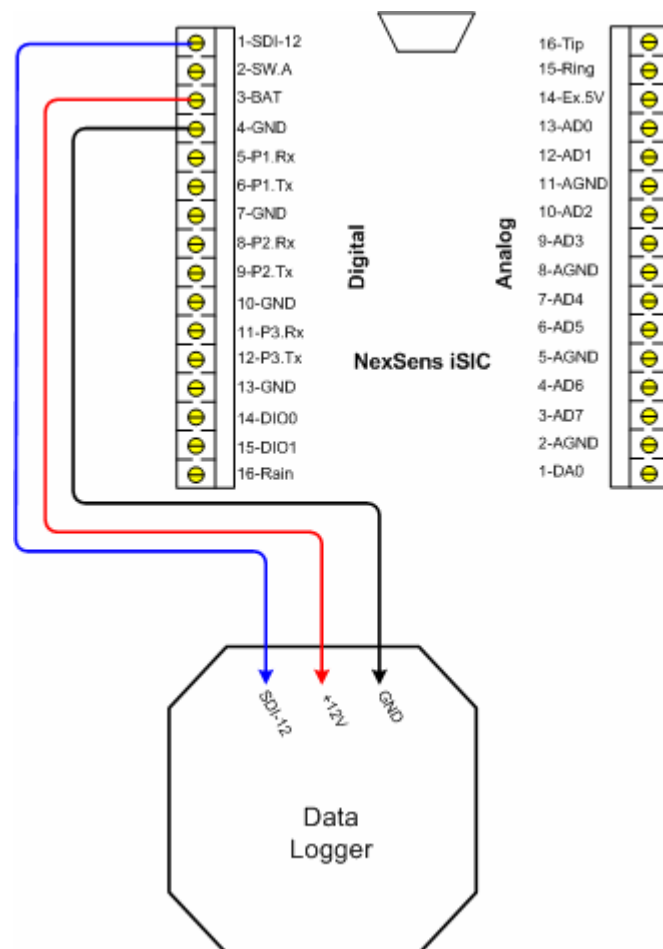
1-SDI-12
2-SW.A
3-BAT
4-GND
5-P1.Rx
6-P1.Tx
7-GND
8-P2.Rx
9-P2.Tx
10-GND
11-P3.Rx
12-P3.Tx
13-GND
14-DIO0
15-DIO1
16-Rain

Digital

Analog

NexSens iSIC

16-Tip
15-Ring
14-Ex.5V
13-AD0
12-AD1
11-AGND
10-AD2
9-AD3
8-AGND
7-AD4
6-AD5
5-AGND
4-AD6
3-AD7
2-AGND
1-DA0

SDI-12
+12V
GND

Data Logger